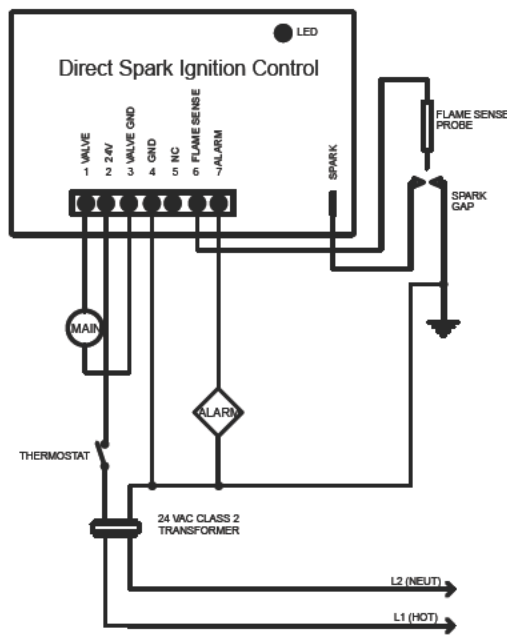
LED

Direct Spark Ignition Control

VALVE 1
24V 2
VALVE GND 3
GND 4
NC 5
FLAME SENSE 6
ALARM 7

SPARK

FLAME SENSE PROBE

SPARK GAP

MAIN

ALARM

THERMOSTAT

24 VAC CLASS 2 TRANSFORMER

L2 (NEUT)

L1 (HOT)